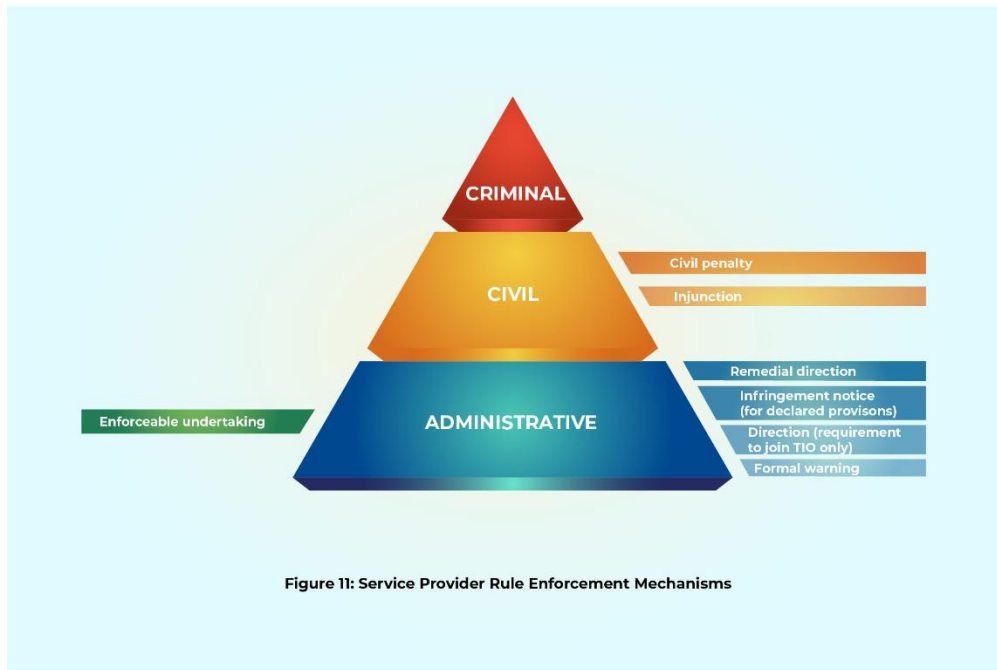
CRIMINAL

CIVIL

Civil penalty

Injunction

ADMINISTRATIVE

Enforceable undertaking

Remedial direction

Infringement notice (for declared provisons)

Direction (requirement to join TIO only)

Formal warning

Figure 11: Service Provider Rule Enforcement Mechanisms